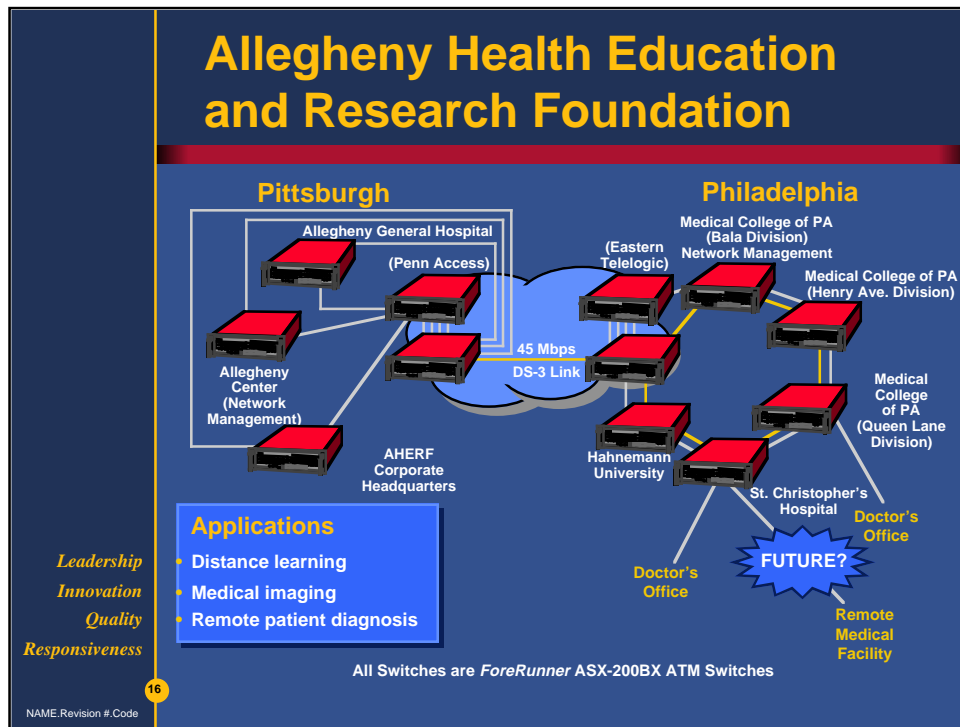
Allegheny Health Education and Research Foundation

Pittsburgh

Philadelphia

Allegheny General Hospital

(Penn Access)

Allegheny Center (Network Management)

AHERF Corporate Headquarters

45 Mbps DS-3 Link

(Eastern Telelogic)

Medical College of PA (Bala Division) Network Management

Medical College of PA (Henry Ave. Division)

Medical College of PA (Queen Lane Division)

Hahnemann University

St. Christopher's Hospital

Doctor's Office

FUTURE?

Doctor's Office

Remote Medical Facility

Applications
• Distance learning
• Medical imaging
• Remote patient diagnosis

All Switches are *ForeRunner* ASX-200BX ATM Switches

Leadership
Innovation
Quality
Responsiveness

16

NAME.Revision #.Code